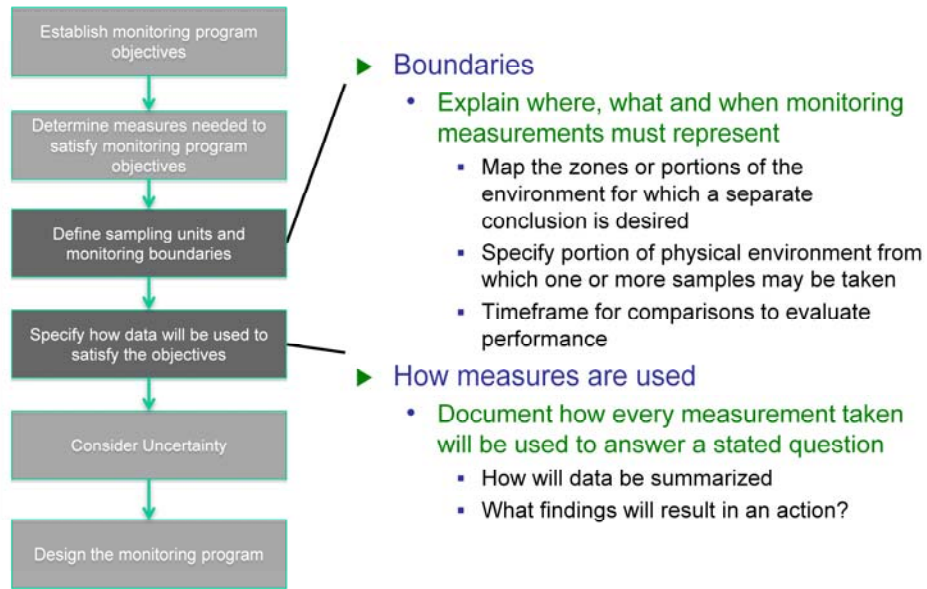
Establish monitoring program objectives

Determine measures needed to satisfy monitoring program objectives

Define sampling units and monitoring boundaries

Specify how data will be used to satisfy the objectives

Consider Uncertainty

Design the monitoring program

Boundaries
- Explain where, what and when monitoring measurements must represent
  - Map the zones or portions of the environment for which a separate conclusion is desired
  - Specify portion of physical environment from which one or more samples may be taken
  - Timeframe for comparisons to evaluate performance

How measures are used
- Document how every measurement taken will be used to answer a stated question
  - How will data be summarized
  - What findings will result in an action?